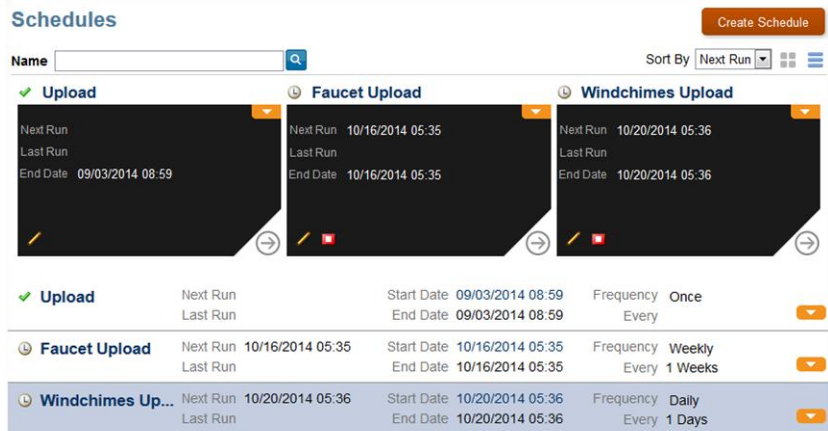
Schedules

Create Schedule

Name

Sort By Next Run

Upload

Next Run
Last Run
End Date 09/03/2014 08:59

Faucet Upload

Next Run 10/16/2014 05:35
Last Run
End Date 10/16/2014 05:35

Windchimes Upload

Next Run 10/20/2014 05:36
Last Run
End Date 10/20/2014 05:36

| | | | | |
|---|---|---|---|---|
| Upload | Next Run | Start Date 09/03/2014 08:59 | Frequency Once | |
| | Last Run | End Date 09/03/2014 08:59 | Every | |
| Faucet Upload | Next Run 10/16/2014 05:35 | Start Date 10/16/2014 05:35 | Frequency Weekly | |
| | Last Run | End Date 10/16/2014 05:35 | Every 1 Weeks | |
| Windchimes Up... | Next Run 10/20/2014 05:36 | Start Date 10/20/2014 05:36 | Frequency Daily | |
| | Last Run | End Date 10/20/2014 05:36 | Every 1 Days | |